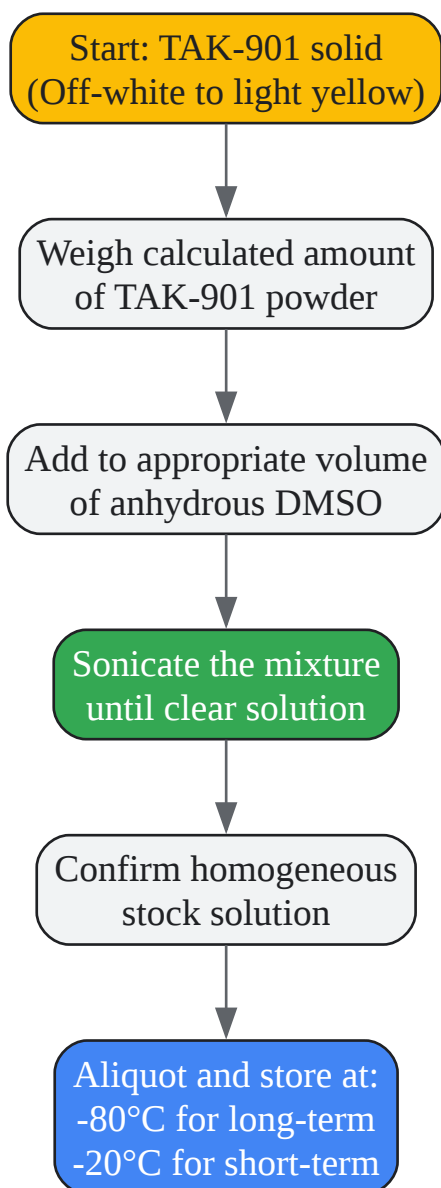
Start: TAK-901 solid
(Off-white to light yellow)

Weigh calculated amount of TAK-901 powder

Add to appropriate volume of anhydrous DMSO

Sonicate the mixture until clear solution

Confirm homogeneous stock solution

Aliquot and store at:
-80°C for long-term
-20°C for short-term